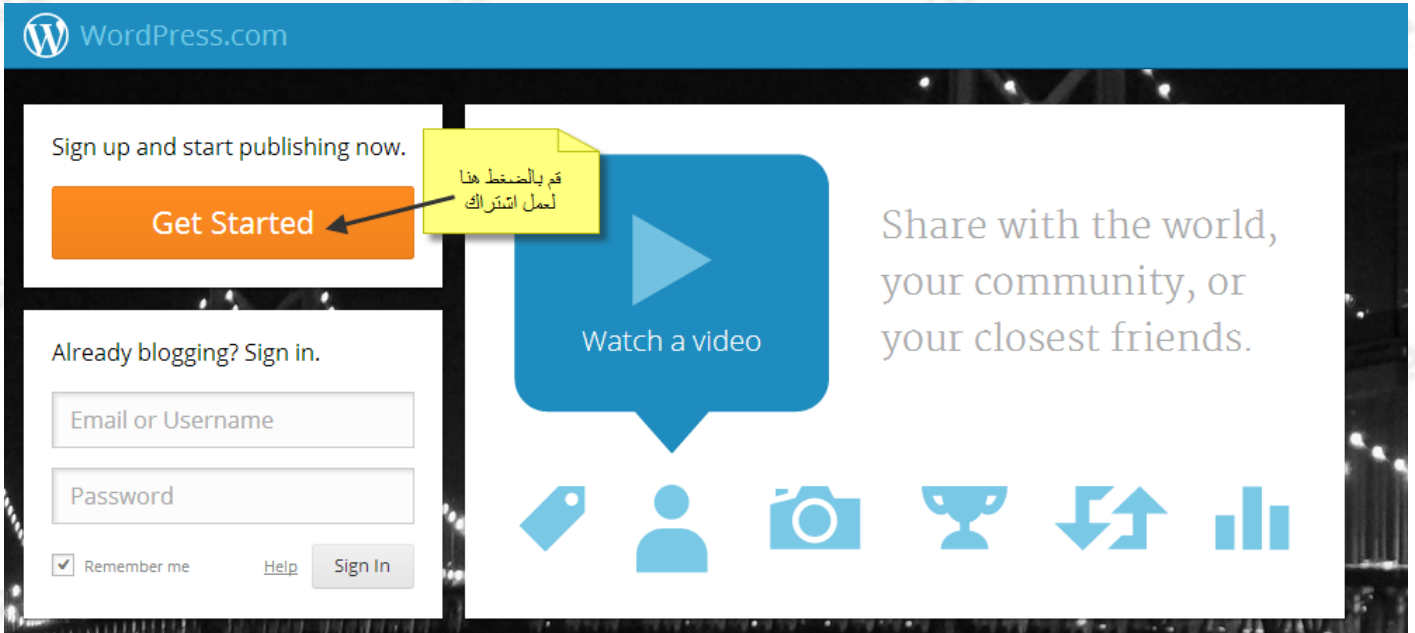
WordPress.com

Sign up and start publishing now.

قم بالضغط هنا لعمل اشتراك

Get Started

Already blogging? Sign in.

Email or Username

Password

Remember me

Help

Sign In

Watch a video

Share with the world, your community, or your closest friends.